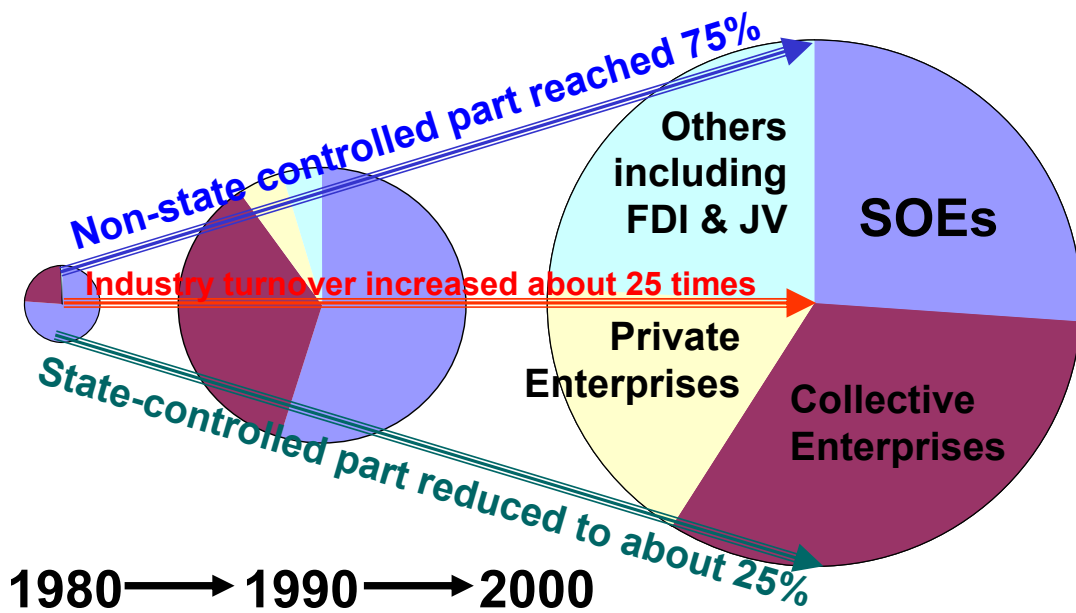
Non-state controlled part reached 75%

Industry turnover increased about 25 times

State-controlled part reduced to about 25%

Others including FDI & JV

SOEs

Private Enterprises

Collective Enterprises

1980 ⟶ 1990 ⟶ 2000